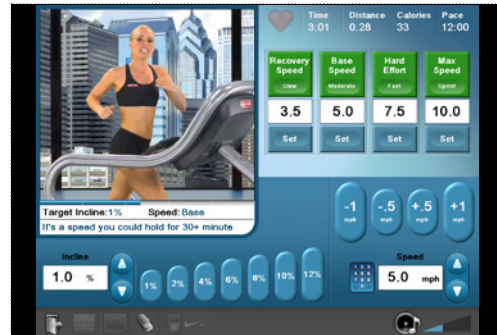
Time 3:01
Distance 0.28
Calories 33
Pace 12:00

Recovery Speed
Slow
3.5
Set

Base Speed
Moderate
5.0
Set

Hard Effort
Fast
7.5
Set

Max Speed
Sprint
10.0
Set

Target Incline: 1%
Speed: Base
It's a speed you could hold for 30+ minute

-1 mph
-.5 mph
+.5 mph
+1 mph

Incline
1.0 %
1%
2%
4%
6%
8%
10%
12%

Speed
5.0 mph